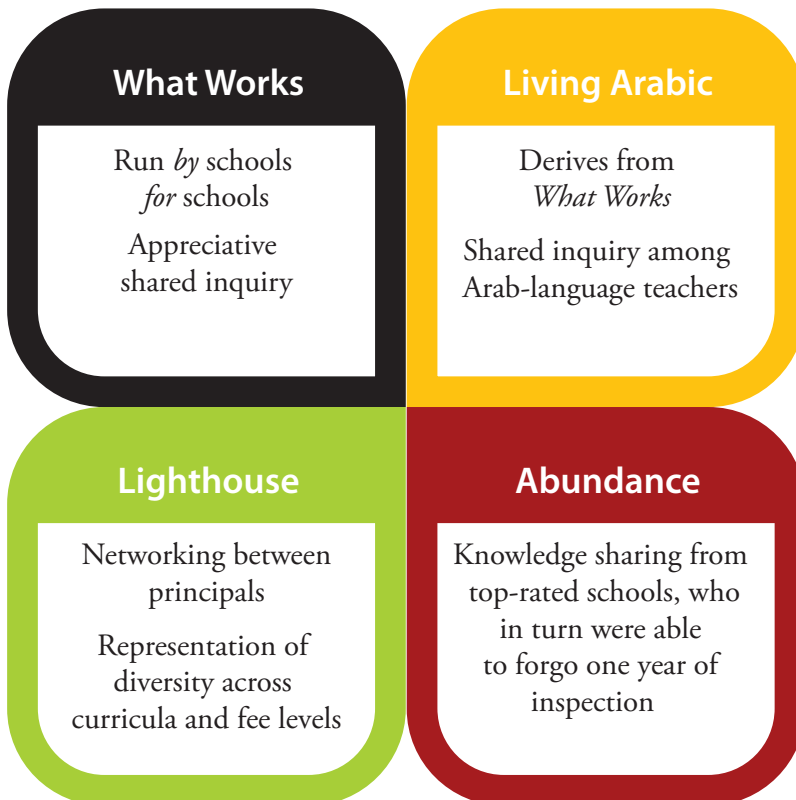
What Works

Run *by* schools *for* schools

Appreciative shared inquiry

Living Arabic

Derives from *What Works*

Shared inquiry among Arab-language teachers

Lighthouse

Networking between principals

Representation of diversity across curricula and fee levels

Abundance

Knowledge sharing from top-rated schools, who in turn were able to forgo one year of inspection